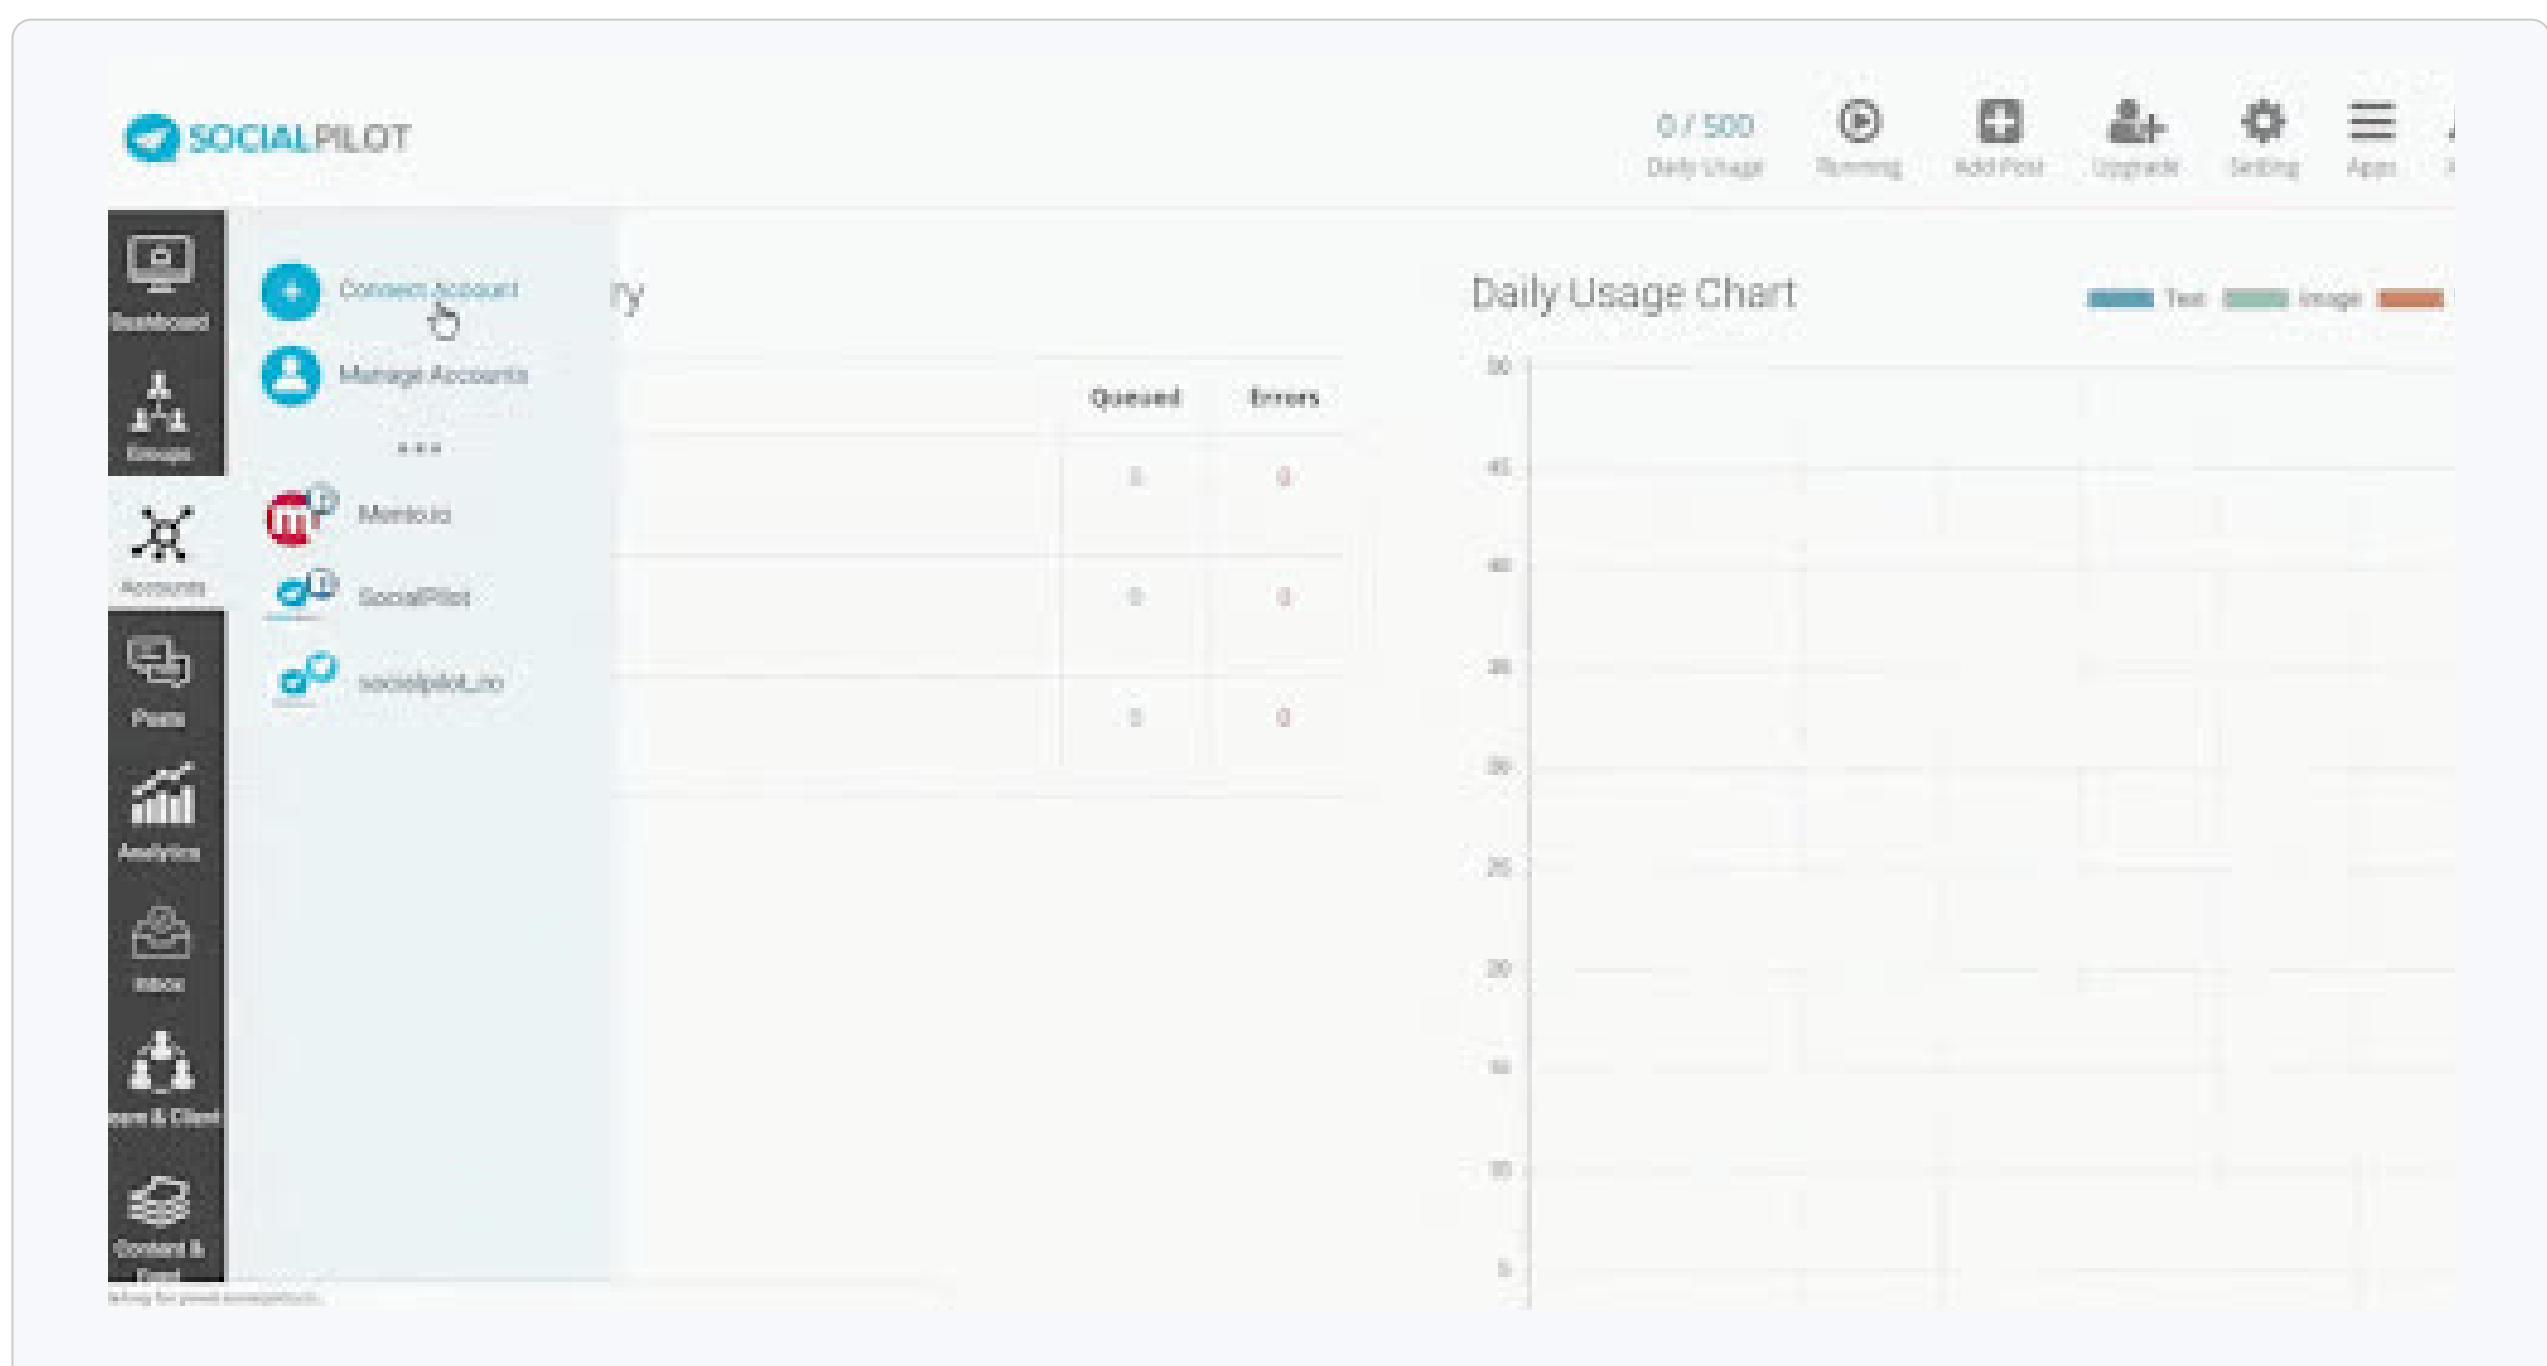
SOCIALPILOT

0 / 500
Daily Usage
Running
Add Post
Upgrade
Setting
Apps

Dashboard
Groups
Accounts
Posts
Analytics
Inbox
eam & Client
Content &
Feed

Connect Account
Manage Accounts
Mento.io
SocialPilot
socialpilot_co

ry

| | Queued | Errors |
|---|---|---|
| | 0 | 0 |
| | 0 | 0 |
| | 0 | 0 |

Daily Usage Chart
Text Image

50
45
40
35
30
25
20
15
10
5

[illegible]